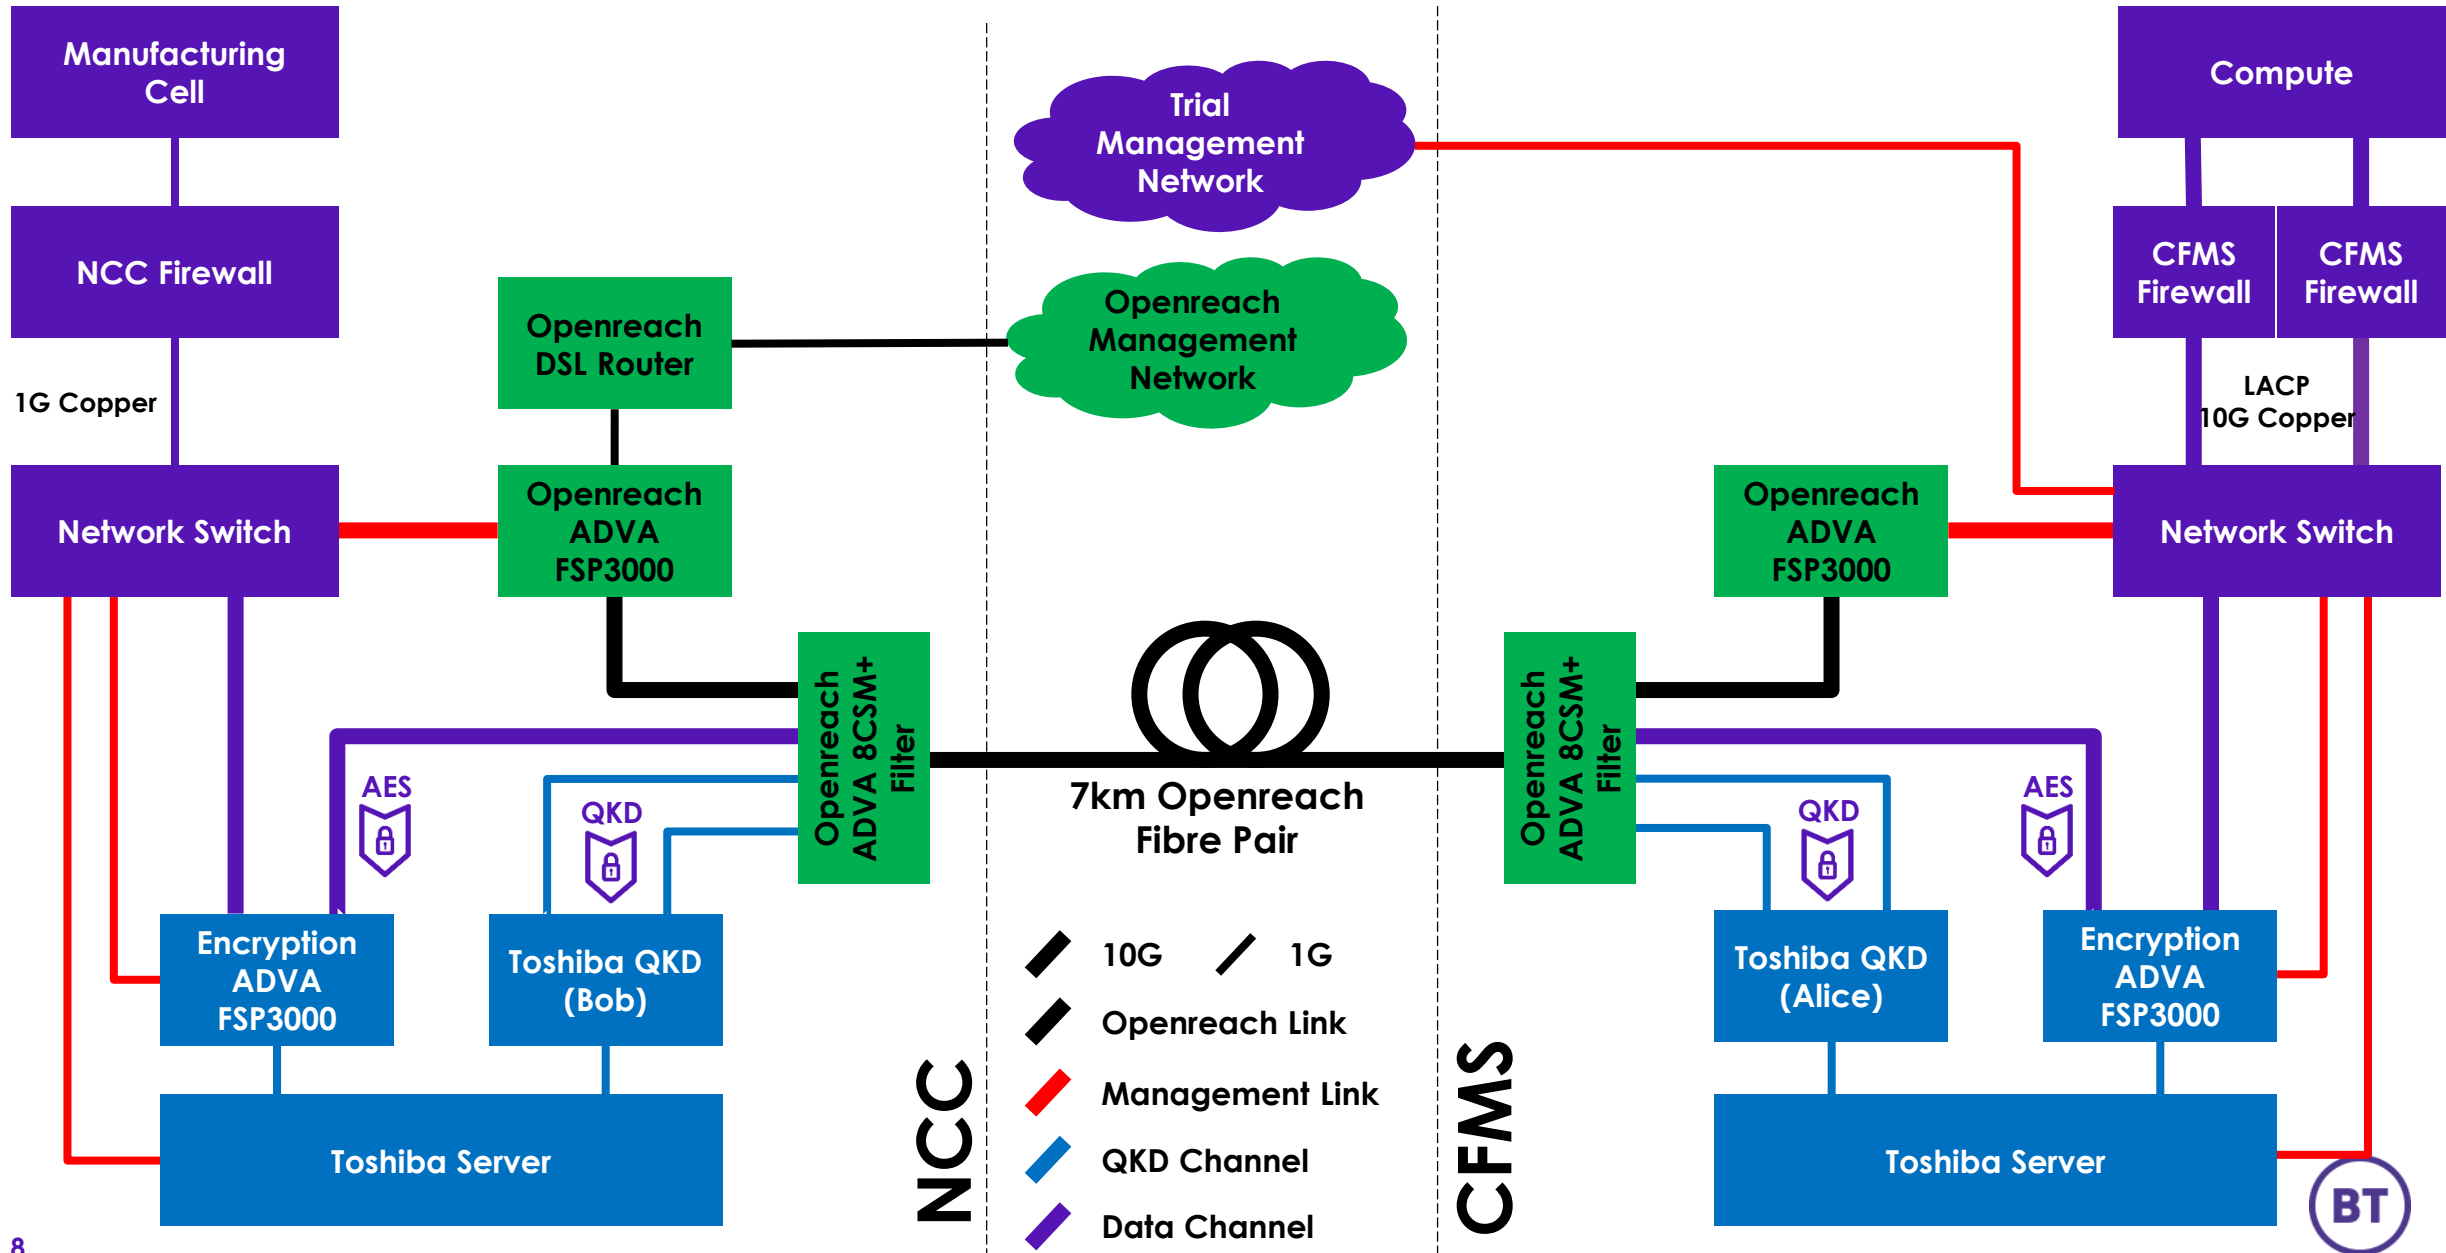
Manufacturing Cell

NCC Firewall

1G Copper

Network Switch

Openreach DSL Router

Openreach ADVA FSP3000

Trial Management Network

Openreach Management Network

Compute

CFMS Firewall

CFMS Firewall

LACP 10G Copper

Network Switch

Openreach ADVA FSP3000

Openreach ADVA 8CSM+ Filter

Openreach ADVA 8CSM+ Filter

7km Openreach Fibre Pair

AES

QKD

QKD

AES

Encryption ADVA FSP3000

Toshiba QKD (Bob)

Toshiba QKD (Alice)

Encryption ADVA FSP3000

Toshiba Server

Toshiba Server

NCC

CFMS

10G 1G

Openreach Link

Management Link

QKD Channel

Data Channel

BT

8